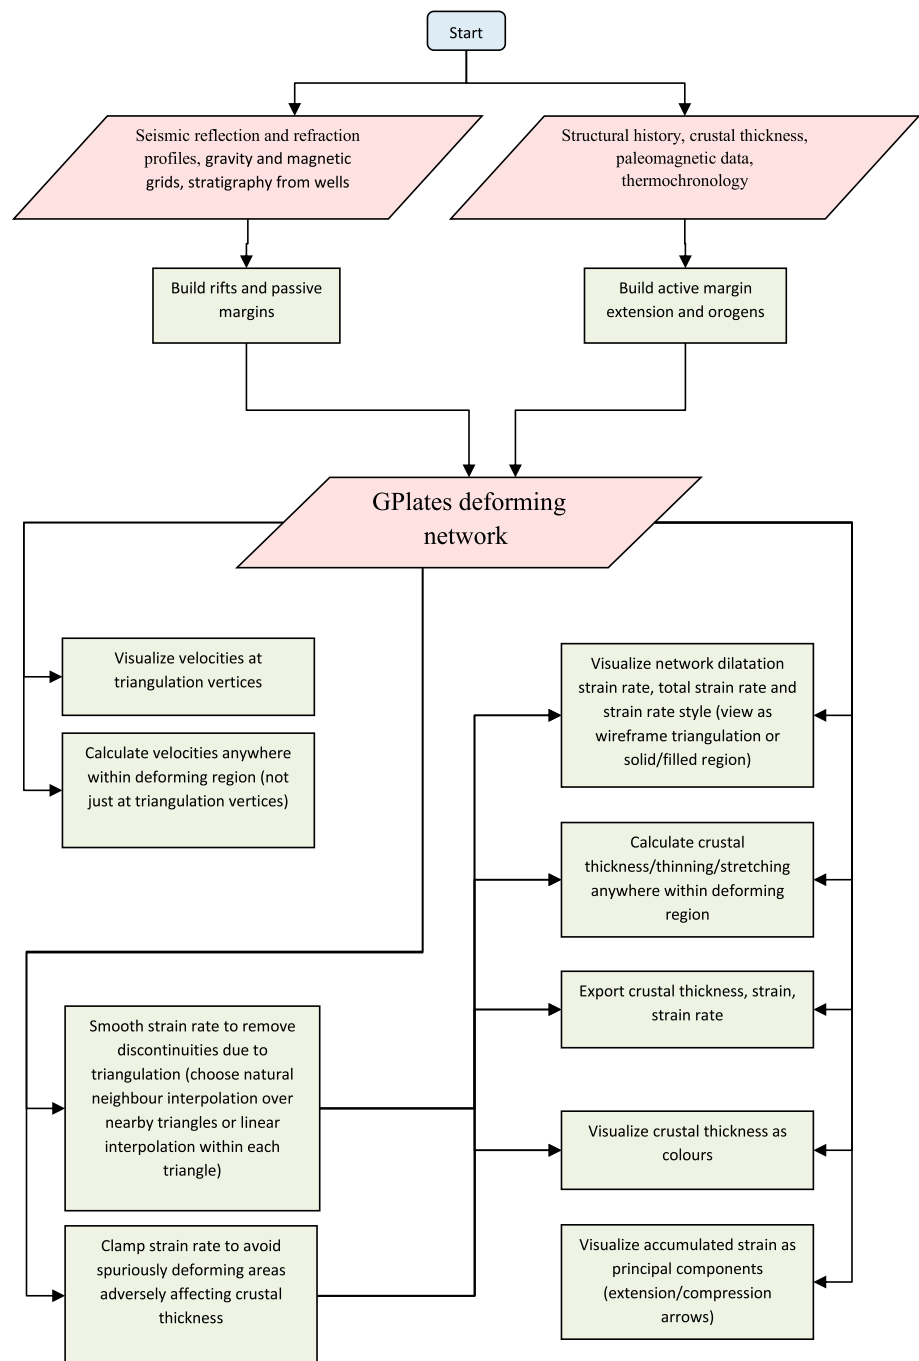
Start

Seismic reflection and refraction profiles, gravity and magnetic grids, stratigraphy from wells

Structural history, crustal thickness, paleomagnetic data, thermochronology

Build rifts and passive margins

Build active margin extension and orogens

GPlates deforming network

Visualize velocities at triangulation vertices

Calculate velocities anywhere within deforming region (not just at triangulation vertices)

Visualize network dilatation strain rate, total strain rate and strain rate style (view as wireframe triangulation or solid/filled region)

Calculate crustal thickness/thinning/stretching anywhere within deforming region

Export crustal thickness, strain, strain rate

Smooth strain rate to remove discontinuities due to triangulation (choose natural neighbour interpolation over nearby triangles or linear interpolation within each triangle)

Visualize crustal thickness as colours

Clamp strain rate to avoid spuriously deforming areas adversely affecting crustal thickness

Visualize accumulated strain as principal components (extension/compression arrows)